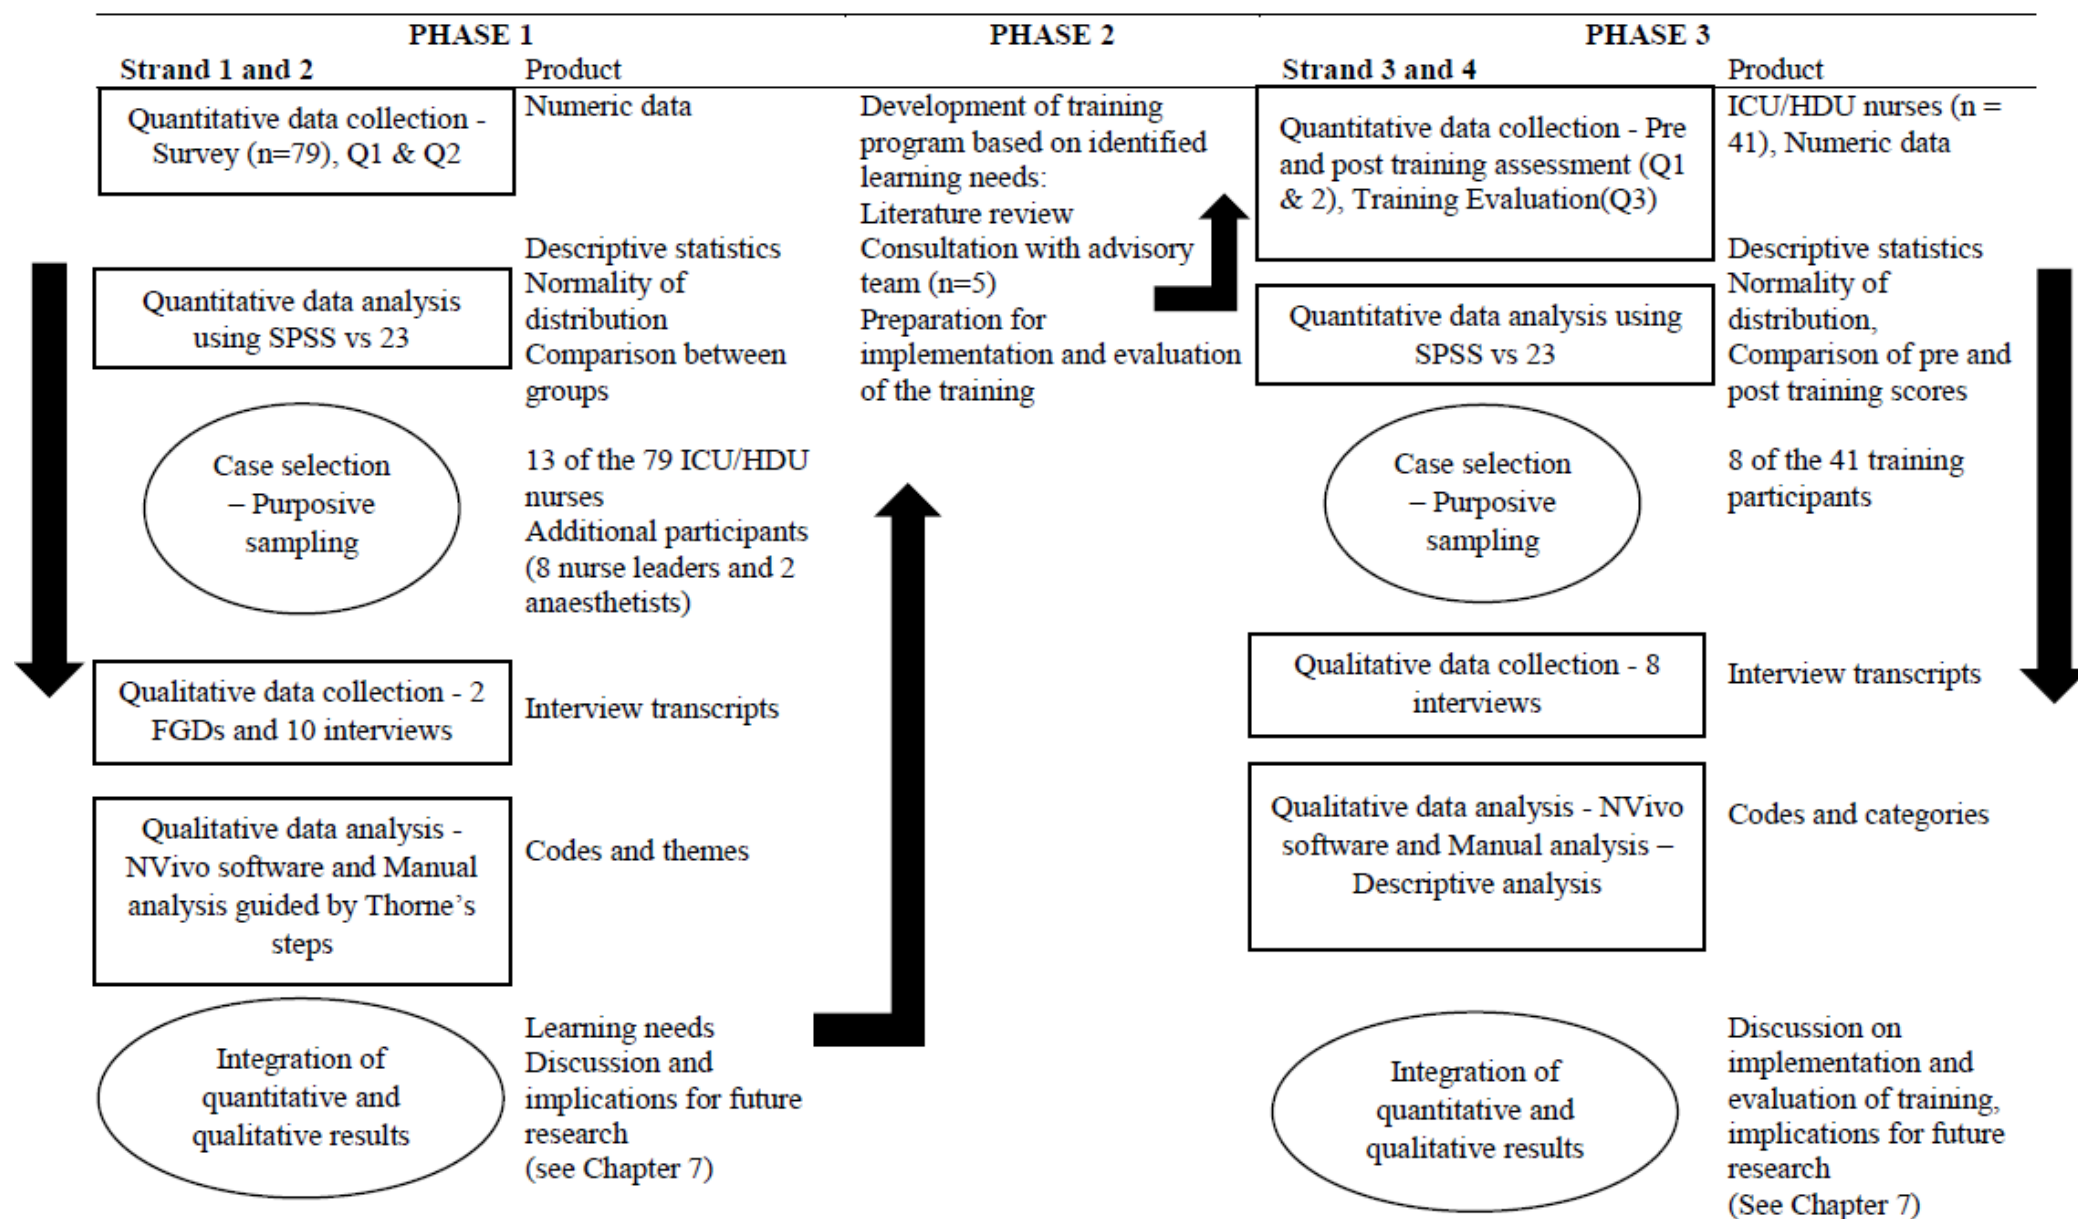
PHASE 1

Strand 1 and 2

Product

Quantitative data collection - Survey (n=79), Q1 & Q2

Numeric data

Quantitative data analysis using SPSS vs 23

Descriptive statistics
Normality of distribution
Comparison between groups

Case selection – Purposive sampling

13 of the 79 ICU/HDU nurses
Additional participants (8 nurse leaders and 2 anaesthetists)

Qualitative data collection - 2 FGDs and 10 interviews

Interview transcripts

Qualitative data analysis - NVivo software and Manual analysis guided by Thorne's steps

Codes and themes

Integration of quantitative and qualitative results

Learning needs
Discussion and implications for future research
(see Chapter 7)

PHASE 2

Development of training program based on identified learning needs:
Literature review
Consultation with advisory team (n=5)
Preparation for implementation and evaluation of the training

PHASE 3

Strand 3 and 4

Product

Quantitative data collection - Pre and post training assessment (Q1 & 2), Training Evaluation(Q3)

ICU/HDU nurses (n = 41), Numeric data

Quantitative data analysis using SPSS vs 23

Descriptive statistics
Normality of distribution,
Comparison of pre and post training scores

Case selection – Purposive sampling

8 of the 41 training participants

Qualitative data collection - 8 interviews

Interview transcripts

Qualitative data analysis - NVivo software and Manual analysis – Descriptive analysis

Codes and categories

Integration of quantitative and qualitative results

Discussion on implementation and evaluation of training, implications for future research
(See Chapter 7)